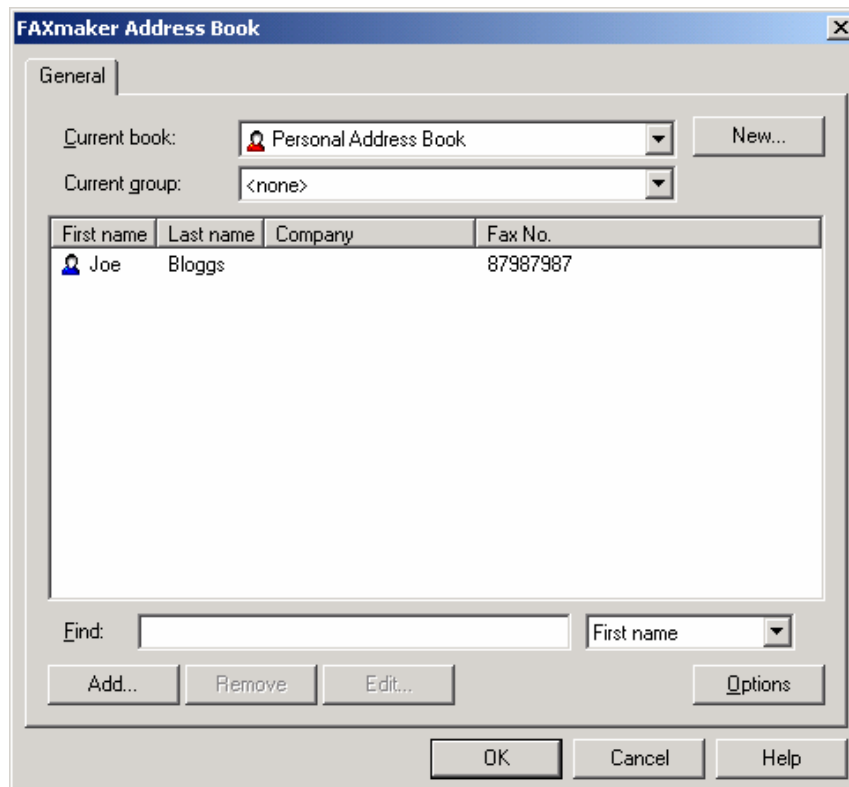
FAXmaker Address Book

General

Current book: Personal Address Book New...

Current group: <none>

| First name | Last name | Company | Fax No. |
|---|---|---|---|
| Joe | Bloggs | | 87987987 |

Find: First name

Add... Remove Edit... Options

OK Cancel Help